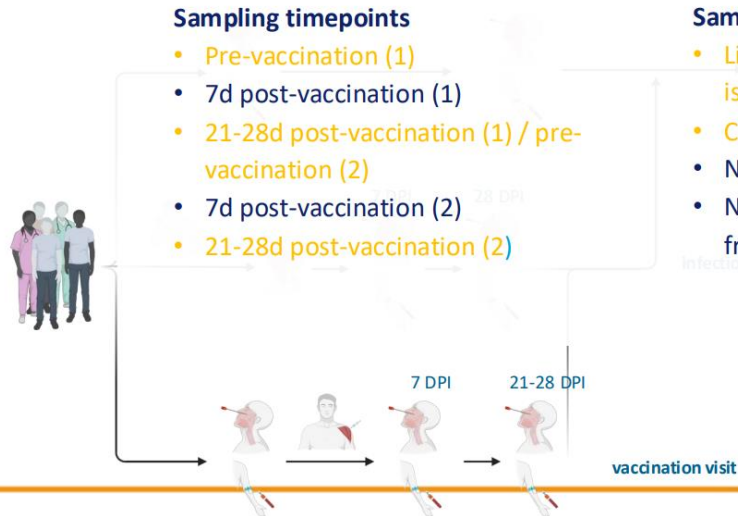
Sampling timepoints

• Pre-vaccination (1)
• 7d post-vaccination (1)
• 21-28d post-vaccination (1) / pre-vaccination (2)
• 7d post-vaccination (2)
• 21-28d post-vaccination (2)

Sam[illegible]
• Li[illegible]
is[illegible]
• C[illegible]
• N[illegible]
• N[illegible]
fr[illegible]

7 DPI 28 DPI

Infecti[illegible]

7 DPI

21-28 DPI

vaccination visit